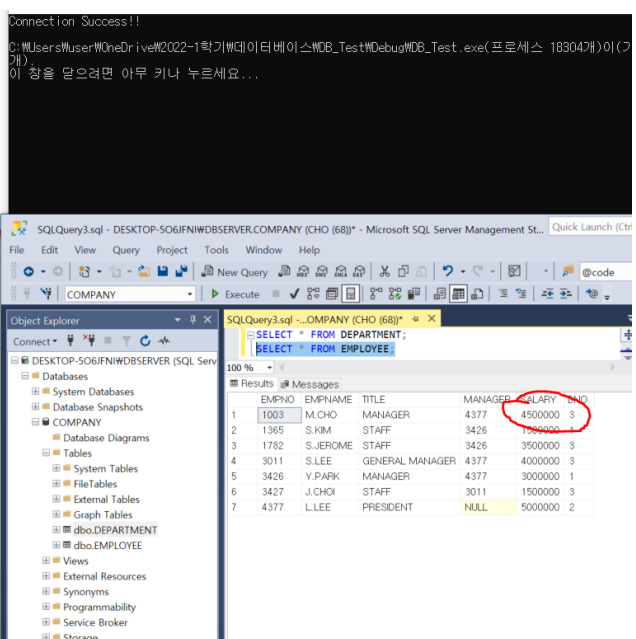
Connection Success!!

C:₩Users₩user₩OneDrive₩2022-1학기₩데이터베이스₩DB_Test₩Debug₩DB_Test.exe(프로세스 18304개)이(가 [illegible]
개).
이 창을 닫으려면 아무 키나 누르세요...

SQLQuery3.sql - DESKTOP-5O6JFNI₩DBSERVER.COMPANY (CHO (68))* - Microsoft SQL Server Management St...
Quick Launch (Ctrl

File Edit View Query Project Tools Window Help

New Query
@code
COMPANY
Execute

Object Explorer
Connect
DESKTOP-5O6JFNI₩DBSERVER (SQL Serv
Databases
System Databases
Database Snapshots
COMPANY
Database Diagrams
Tables
System Tables
FileTables
External Tables
Graph Tables
dbo.DEPARTMENT
dbo.EMPLOYEE
Views
External Resources
Synonyms
Programmability
Service Broker
Storage

SQLQuery3.sql -...OMPANY (CHO (68))*
SELECT * FROM DEPARTMENT;
SELECT * FROM EMPLOYEE;

100 %
Results Messages

| | EMPNO | EMPNAME | TITLE | MANAGER | SALARY | DNO |
|---|---|---|---|---|---|---|
| 1 | 1003 | M.CHO | MANAGER | 4377 | 4500000 | 3 |
| 2 | 1365 | S.KIM | STAFF | 3426 | 1500000 | 1 |
| 3 | 1782 | S.JEROME | STAFF | 3426 | 3500000 | 3 |
| 4 | 3011 | S.LEE | GENERAL MANAGER | 4377 | 4000000 | 3 |
| 5 | 3426 | Y.PARK | MANAGER | 4377 | 3000000 | 1 |
| 6 | 3427 | J.CHOI | STAFF | 3011 | 1500000 | 3 |
| 7 | 4377 | L.LEE | PRESIDENT | NULL | 5000000 | 2 |